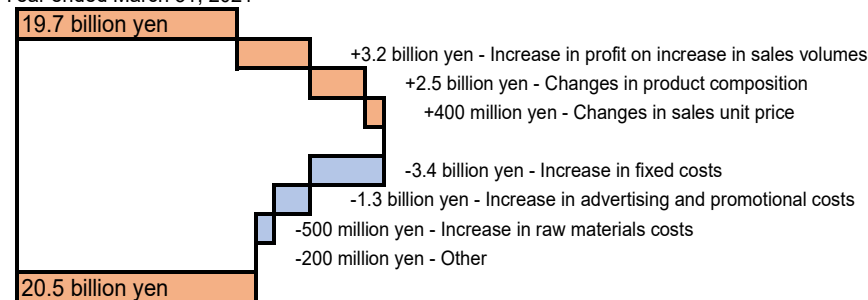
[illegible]
19.7 billion yen
+3.2 billion yen - Increase in profit on increase in sales volumes
+2.5 billion yen - Changes in product composition
+400 million yen - Changes in sales unit price
-3.4 billion yen - Increase in fixed costs
-1.3 billion yen - Increase in advertising and promotional costs
-500 million yen - Increase in raw materials costs
-200 million yen - Other
20.5 billion yen